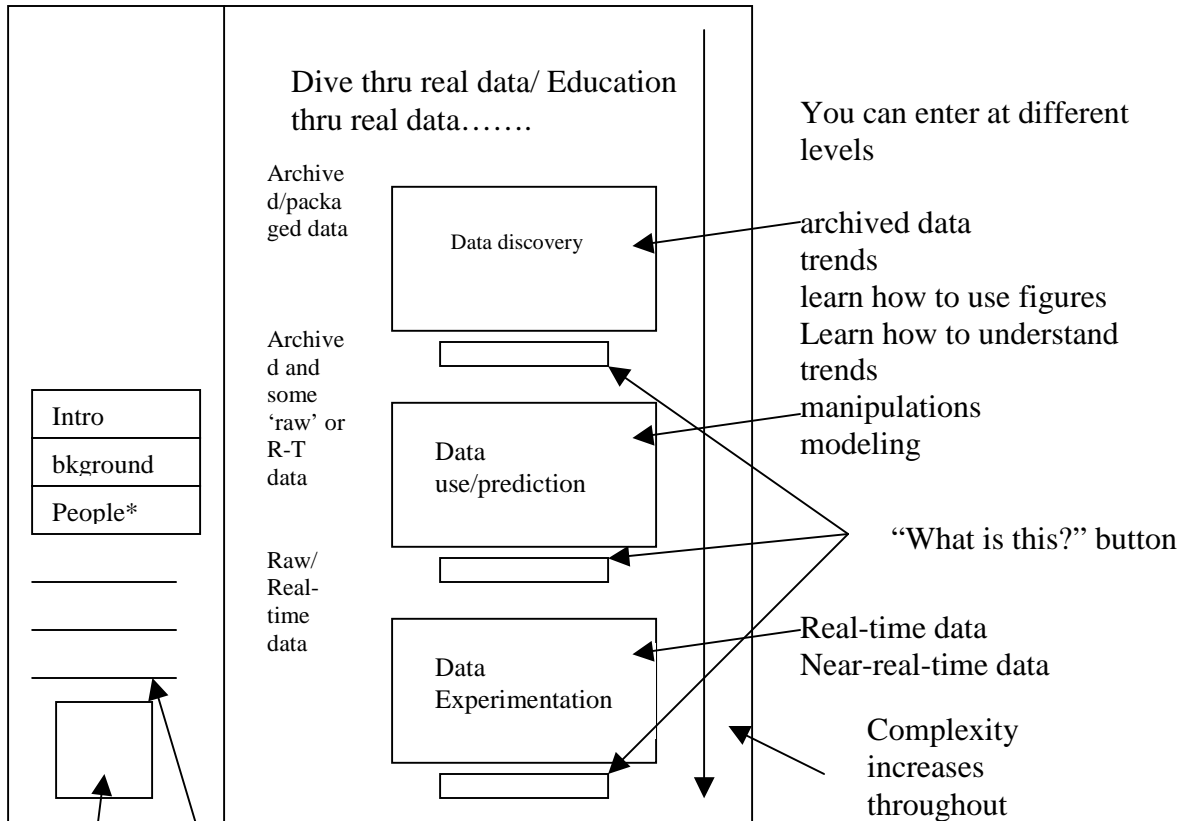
Dive thru real data/ Education thru real data…….

You can enter at different levels

Archived/packaged data

Data discovery

archived data
trends
learn how to use figures
Learn how to understand trends

Archived and some 'raw' or R-T data

Intro
bkground
People*

Data use/prediction

manipulations
modeling

"What is this?" button

Raw/ Real-time data

Data Experimentation

Real-time data
Near-real-time data

Complexity increases throughout